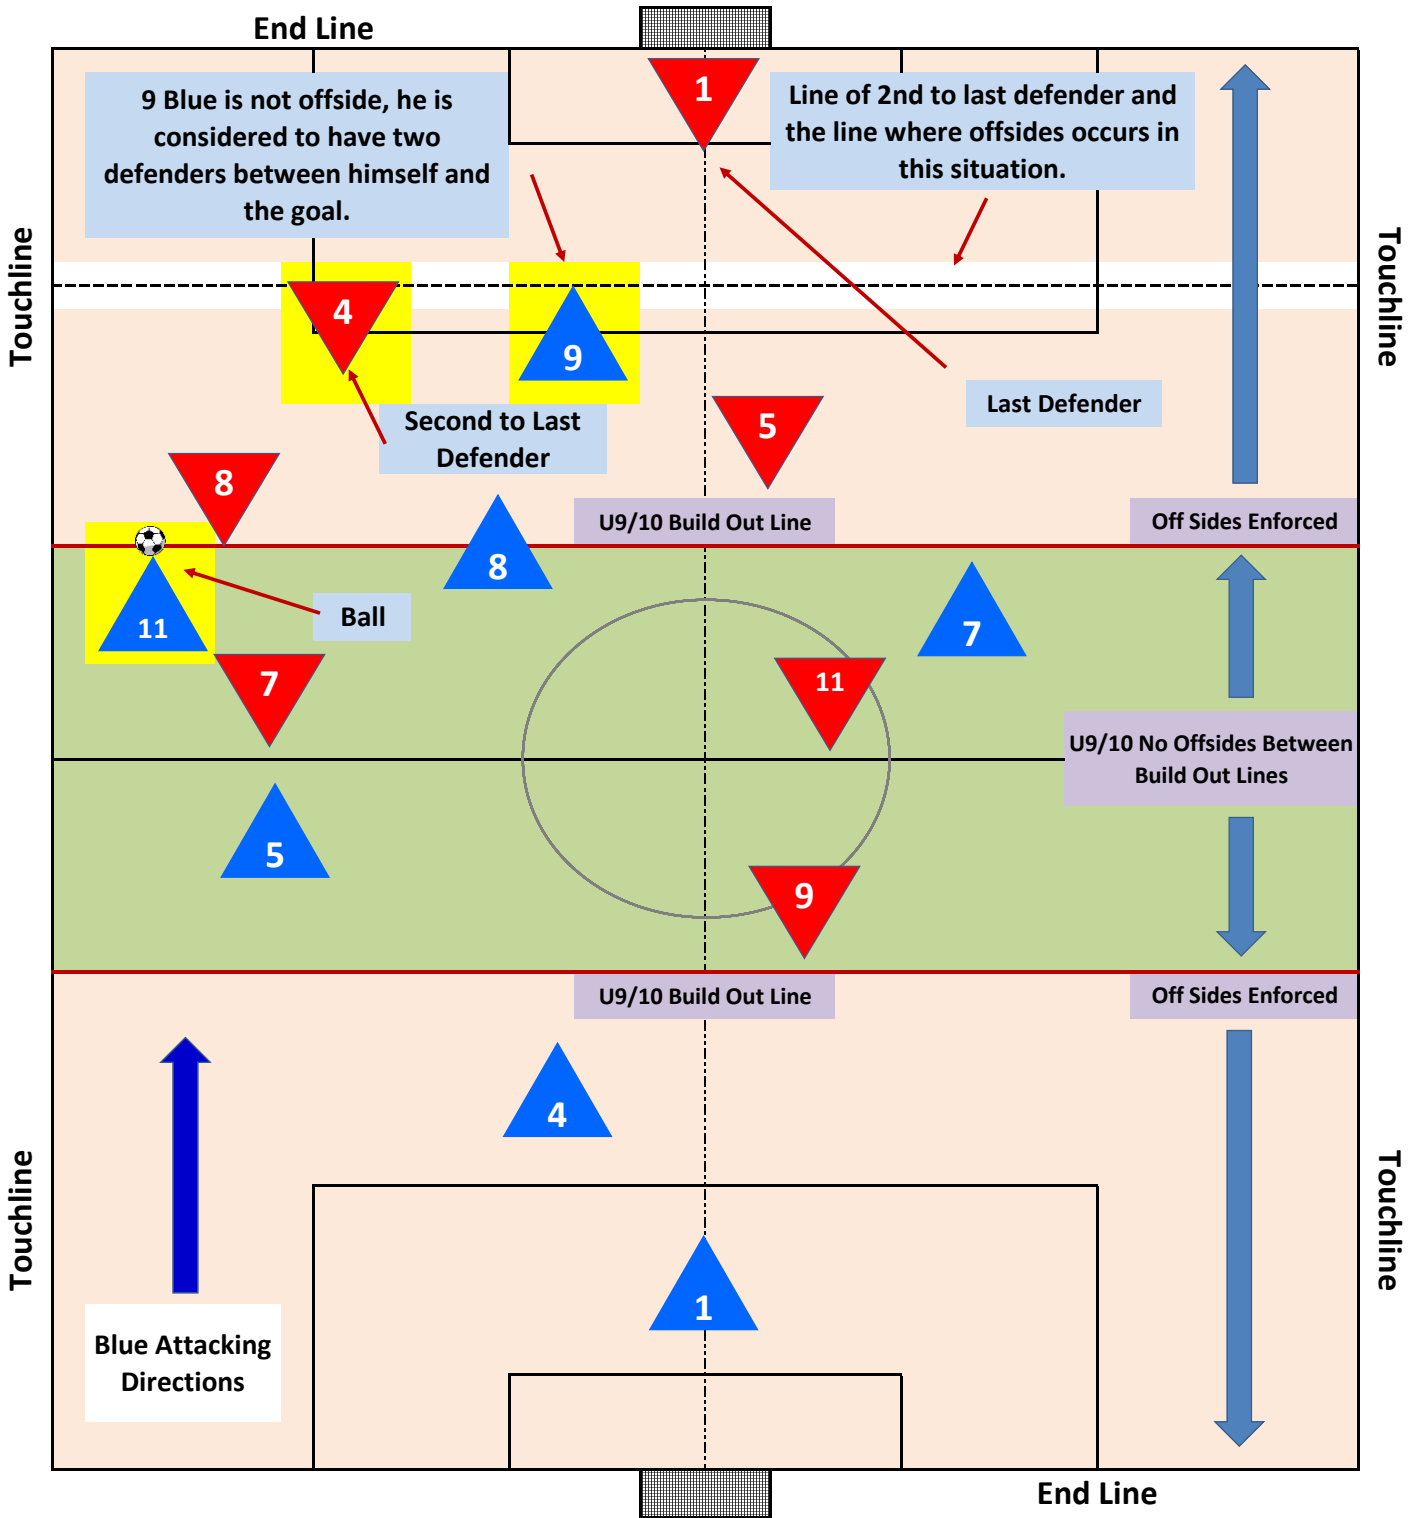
End Line

9 Blue is not offside, he is considered to have two defenders between himself and the goal.

1

Line of 2nd to last defender and the line where offsides occurs in this situation.

Touchline

Touchline

4

9

Second to Last Defender

5

Last Defender

8

8

U9/10 Build Out Line

Off Sides Enforced

11

Ball

7

7

11

U9/10 No Offsides Between Build Out Lines

5

9

U9/10 Build Out Line

Off Sides Enforced

4

Touchline

Touchline

1

Blue Attacking Directions

End Line